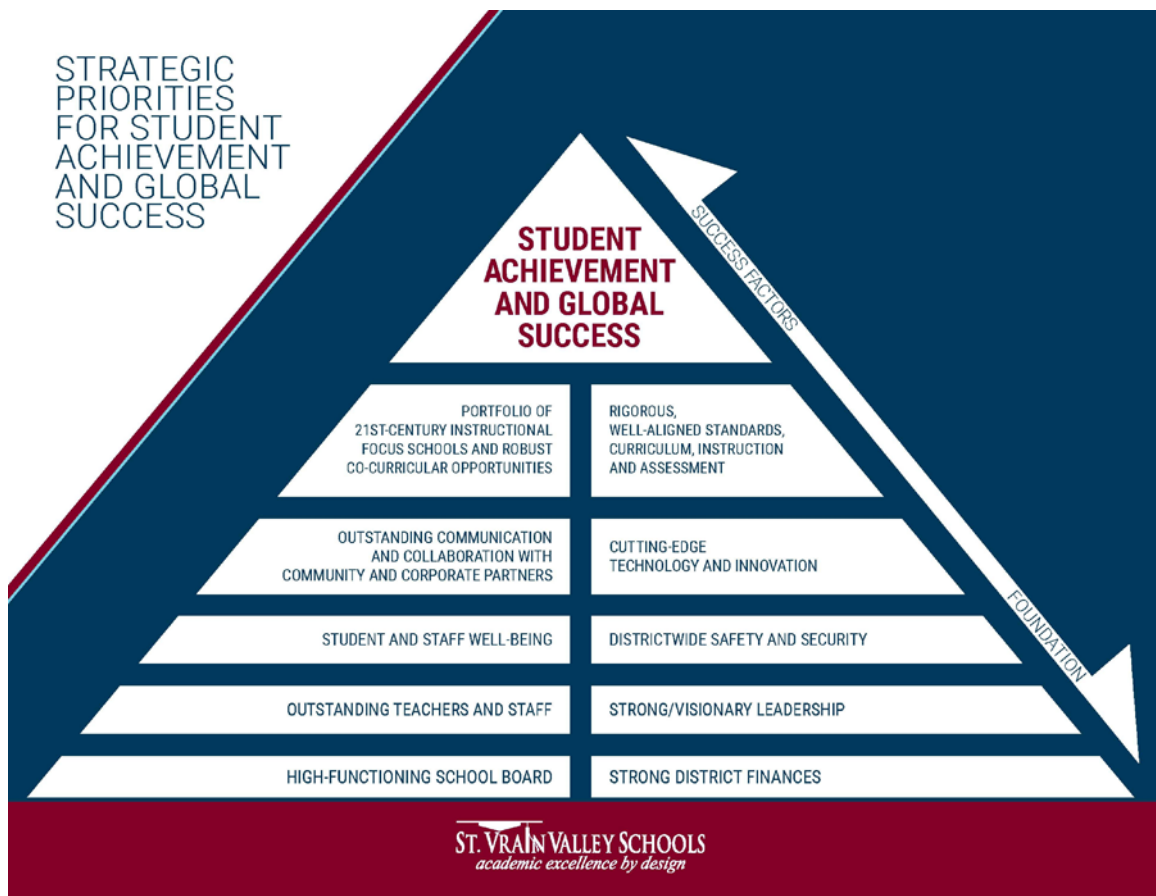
STRATEGIC PRIORITIES FOR STUDENT ACHIEVEMENT AND GLOBAL SUCCESS

STUDENT ACHIEVEMENT AND GLOBAL SUCCESS

SUCCESS FACTORS

PORTFOLIO OF 21ST-CENTURY INSTRUCTIONAL FOCUS SCHOOLS AND ROBUST CO-CURRICULAR OPPORTUNITIES

RIGOROUS, WELL-ALIGNED STANDARDS, CURRICULUM, INSTRUCTION AND ASSESSMENT

OUTSTANDING COMMUNICATION AND COLLABORATION WITH COMMUNITY AND CORPORATE PARTNERS

CUTTING-EDGE TECHNOLOGY AND INNOVATION

FOUNDATION

STUDENT AND STAFF WELL-BEING

DISTRICTWIDE SAFETY AND SECURITY

OUTSTANDING TEACHERS AND STAFF

STRONG/VISIONARY LEADERSHIP

HIGH-FUNCTIONING SCHOOL BOARD

STRONG DISTRICT FINANCES

ST. VRAIN VALLEY SCHOOLS
academic excellence by design